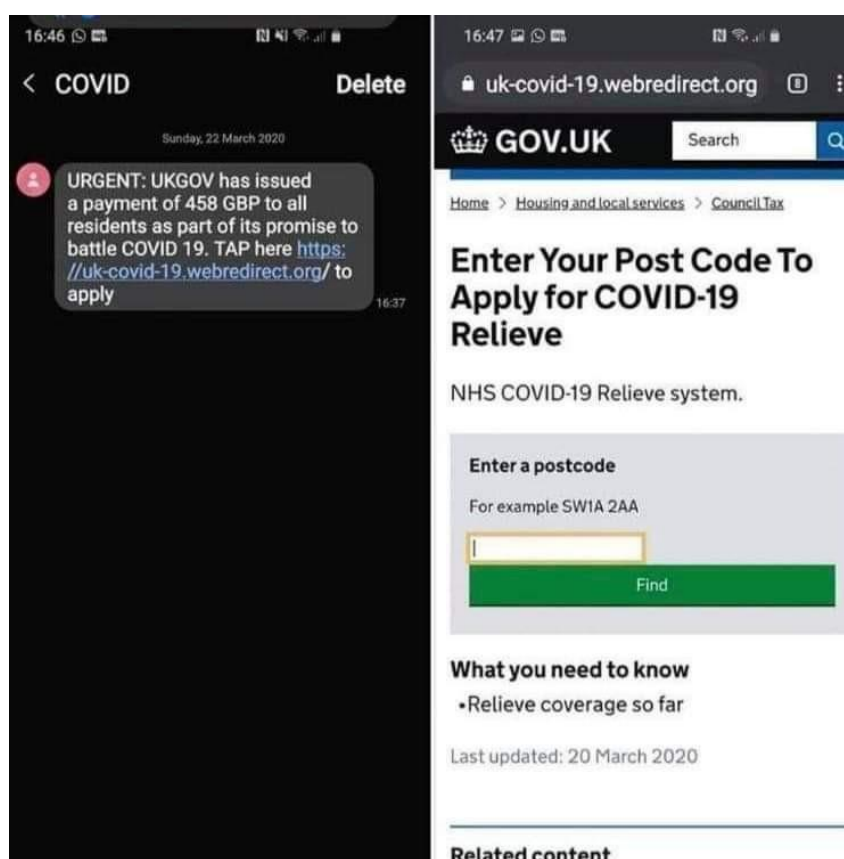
16:46

< COVID Delete

Sunday, 22 March 2020

URGENT: UKGOV has issued a payment of 458 GBP to all residents as part of its promise to battle COVID 19. TAP here https://uk-covid-19.webredirect.org/ to apply

16:37

16:47

uk-covid-19.webredirect.org

GOV.UK

Search

Home > Housing and local services > Council Tax

Enter Your Post Code To Apply for COVID-19 Relieve

NHS COVID-19 Relieve system.

Enter a postcode

For example SW1A 2AA

Find

What you need to know

•Relieve coverage so far

Last updated: 20 March 2020

Related content